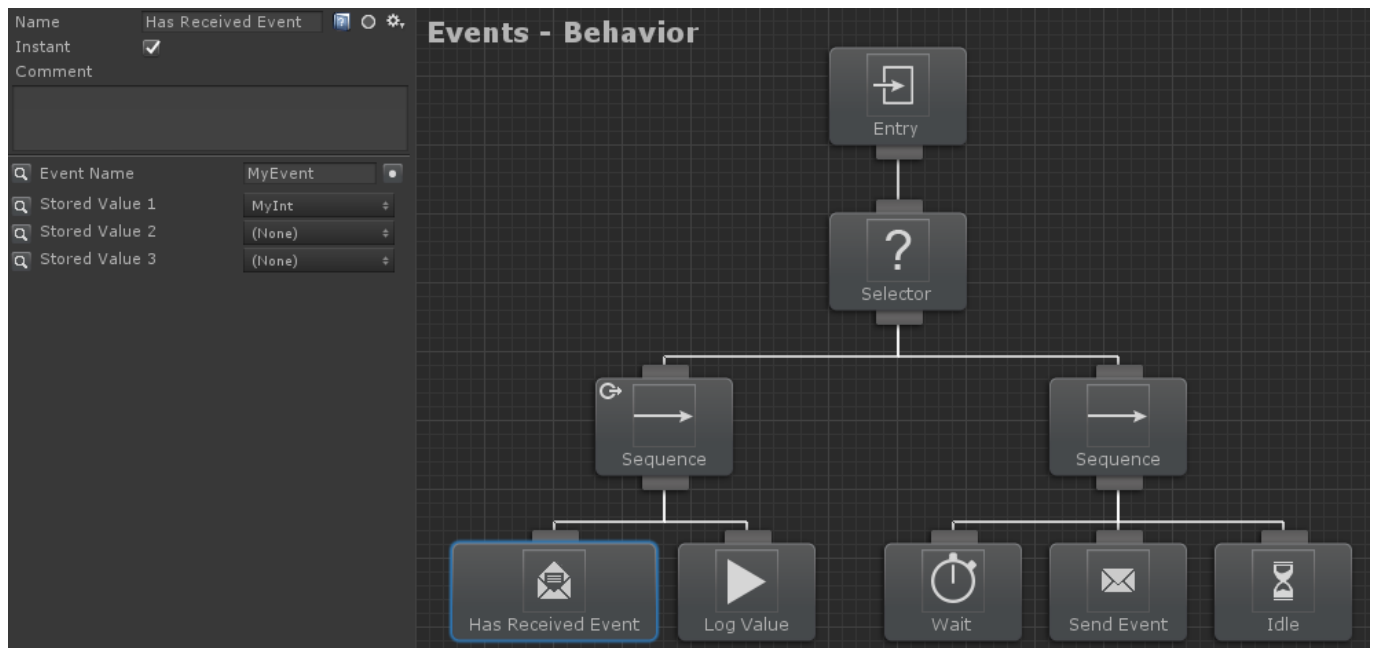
Name Has Received Event
Instant
Comment

Event Name MyEvent
Stored Value 1 MyInt
Stored Value 2 (None)
Stored Value 3 (None)

Events - Behavior

Entry

Selector

Sequence

Sequence

Has Received Event

Log Value

Wait

Send Event

Idle